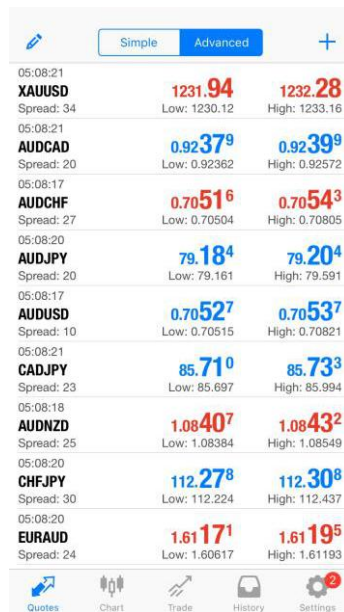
Simple Advanced

| | | |
|---|---|---|
| 05:08:21<br>XAUUSD<br>Spread: 34 | 1231.94<br>Low: 1230.12 | 1232.28<br>High: 1233.16 |
| 05:08:21<br>AUDCAD<br>Spread: 20 | 0.92379<br>Low: 0.92362 | 0.92399<br>High: 0.92572 |
| 05:08:17<br>AUDCHF<br>Spread: 27 | 0.70516<br>Low: 0.70504 | 0.70543<br>High: 0.70805 |
| 05:08:20<br>AUDJPY<br>Spread: 20 | 79.184<br>Low: 79.161 | 79.204<br>High: 79.591 |
| 05:08:17<br>AUDUSD<br>Spread: 10 | 0.70527<br>Low: 0.70515 | 0.70537<br>High: 0.70821 |
| 05:08:21<br>CADJPY<br>Spread: 23 | 85.710<br>Low: 85.697 | 85.733<br>High: 85.994 |
| 05:08:18<br>AUDNZD<br>Spread: 25 | 1.08407<br>Low: 1.08384 | 1.08432<br>High: 1.08549 |
| 05:08:20<br>CHFJPY<br>Spread: 30 | 112.278<br>Low: 112.224 | 112.308<br>High: 112.437 |
| 05:08:20<br>EURAUD<br>Spread: 24 | 1.61171<br>Low: 1.60617 | 1.61195<br>High: 1.61193 |

Quotes Chart Trade History 2 Settings